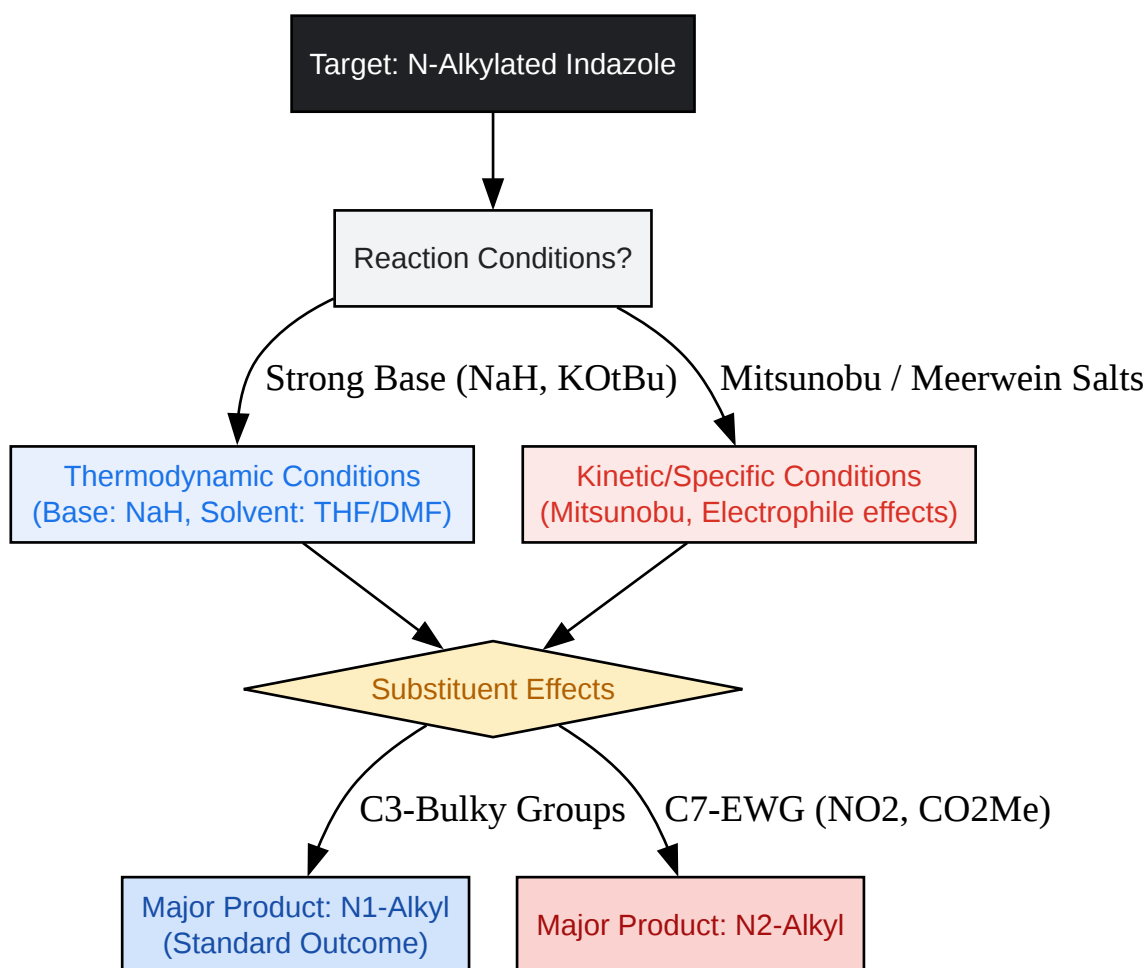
Target: N-Alkylated Indazole

Reaction Conditions?

Strong Base (NaH, KOtBu)

Mitsunobu / Meerwein Salts

Thermodynamic Conditions
(Base: NaH, Solvent: THF/DMF)

Kinetic/Specific Conditions
(Mitsunobu, Electrophile effects)

Substituent Effects

C3-Bulky Groups

C7-EWG (NO2, CO2Me)

Major Product: N1-Alkyl
(Standard Outcome)

Major Product: N2-Alkyl